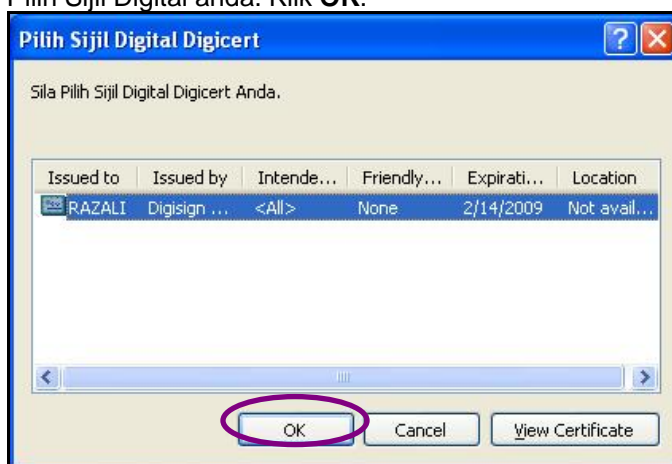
Pilih Sijil Digital anda. Klik **OK**.

Pilih Sijil Digital Digicert

?

Sila Pilih Sijil Digital Digicert Anda.

| Issued to | Issued by | Intende... | Friendly... | Expirati... | Location |
|---|---|---|---|---|---|
| RAZALI | Digisign ... | <All> | None | 2/14/2009 | Not avail... |

OK

Cancel

View Certificate